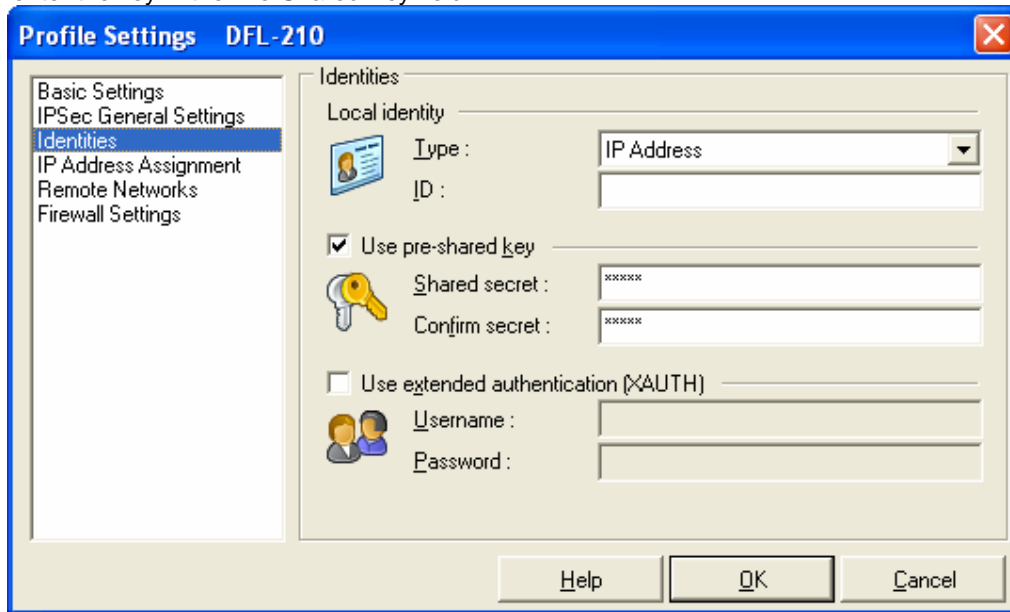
Profile Settings DFL-210

Basic Settings
IPSec General Settings
Identities
IP Address Assignment
Remote Networks
Firewall Settings

Identities

Local identity

Type : IP Address

ID :

Use pre-shared key

Shared secret : *****

Confirm secret : *****

Use extended authentication (XAUTH)

Username :

Password :

Help OK Cancel